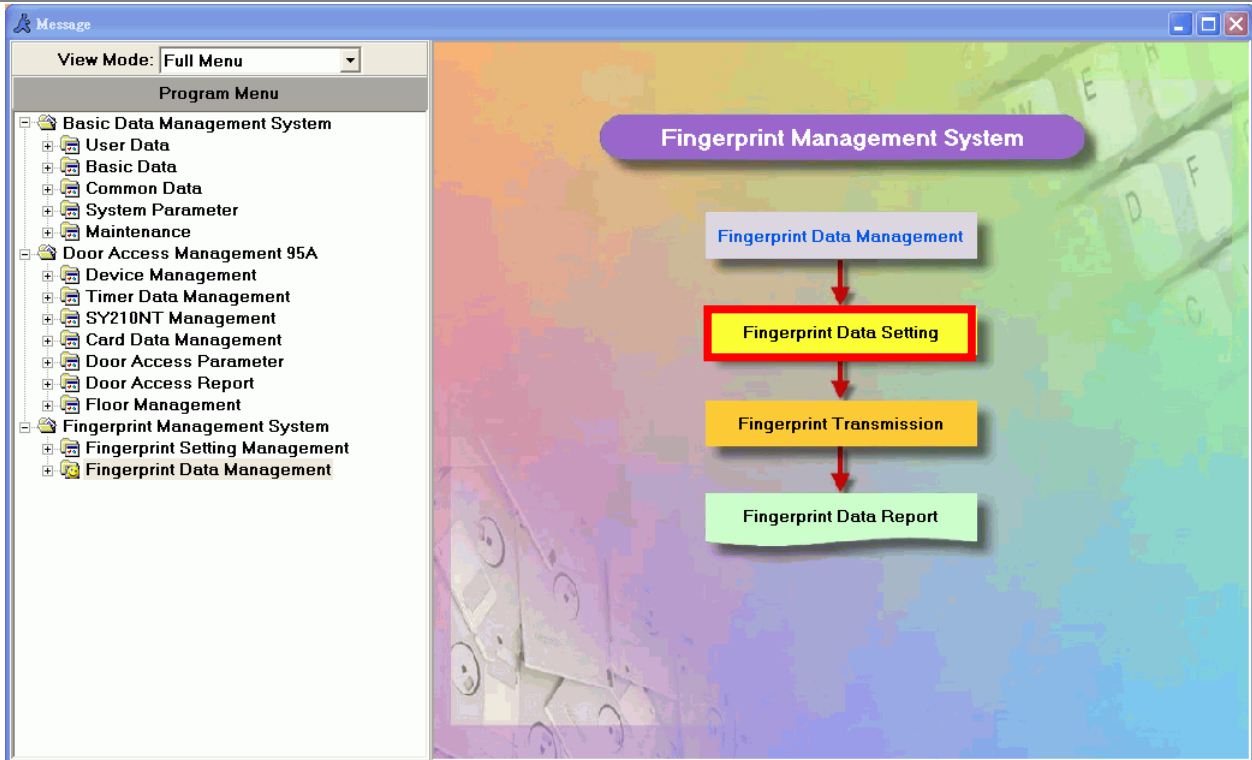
Message

View Mode: Full Menu

Program Menu

Basic Data Management System
User Data
Basic Data
Common Data
System Parameter
Maintenance
Door Access Management 95A
Device Management
Timer Data Management
SY210NT Management
Card Data Management
Door Access Parameter
Door Access Report
Floor Management
Fingerprint Management System
Fingerprint Setting Management
Fingerprint Data Management

Fingerprint Management System

Fingerprint Data Management

Fingerprint Data Setting

Fingerprint Transmission

Fingerprint Data Report